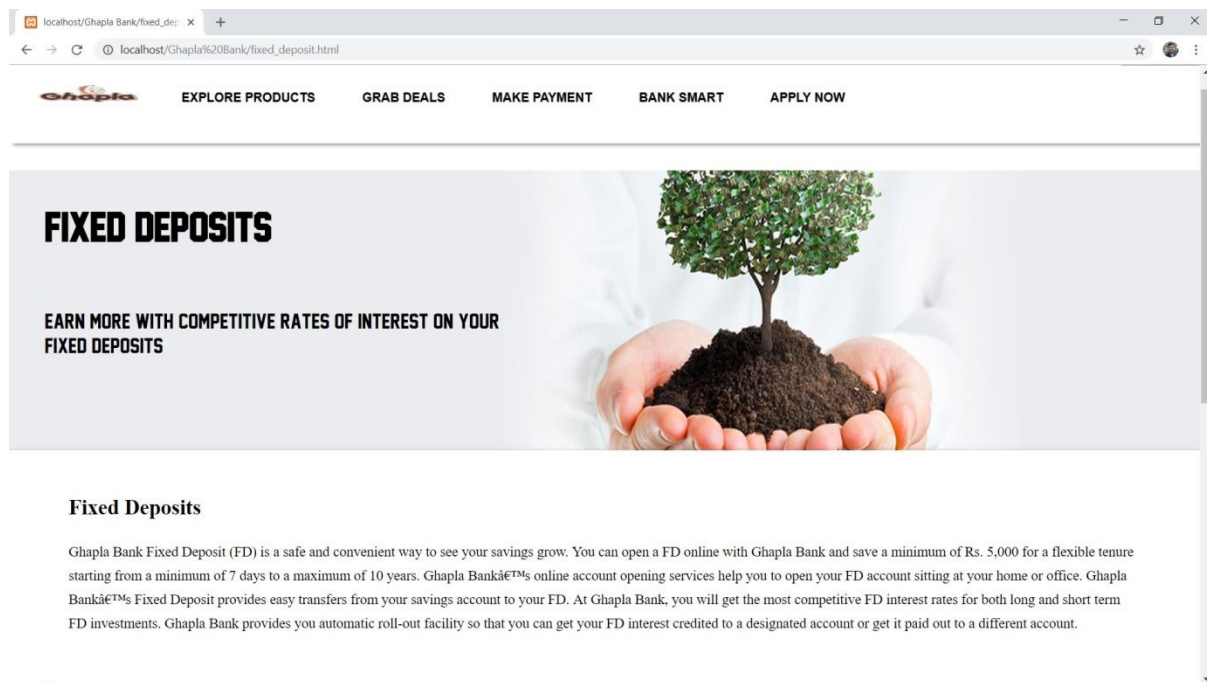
localhost/Ghapla Bank/fixed_dep ×

localhost/Ghapla%20Bank/fixed_deposit.html

Ghapla

EXPLORE PRODUCTS GRAB DEALS MAKE PAYMENT BANK SMART APPLY NOW

FIXED DEPOSITS

EARN MORE WITH COMPETITIVE RATES OF INTEREST ON YOUR FIXED DEPOSITS

Fixed Deposits

Ghapla Bank Fixed Deposit (FD) is a safe and convenient way to see your savings grow. You can open a FD online with Ghapla Bank and save a minimum of Rs. 5,000 for a flexible tenure starting from a minimum of 7 days to a maximum of 10 years. Ghapla Bankâ€™s online account opening services help you to open your FD account sitting at your home or office. Ghapla Bankâ€™s Fixed Deposit provides easy transfers from your savings account to your FD. At Ghapla Bank, you will get the most competitive FD interest rates for both long and short term FD investments. Ghapla Bank provides you automatic roll-out facility so that you can get your FD interest credited to a designated account or get it paid out to a different account.